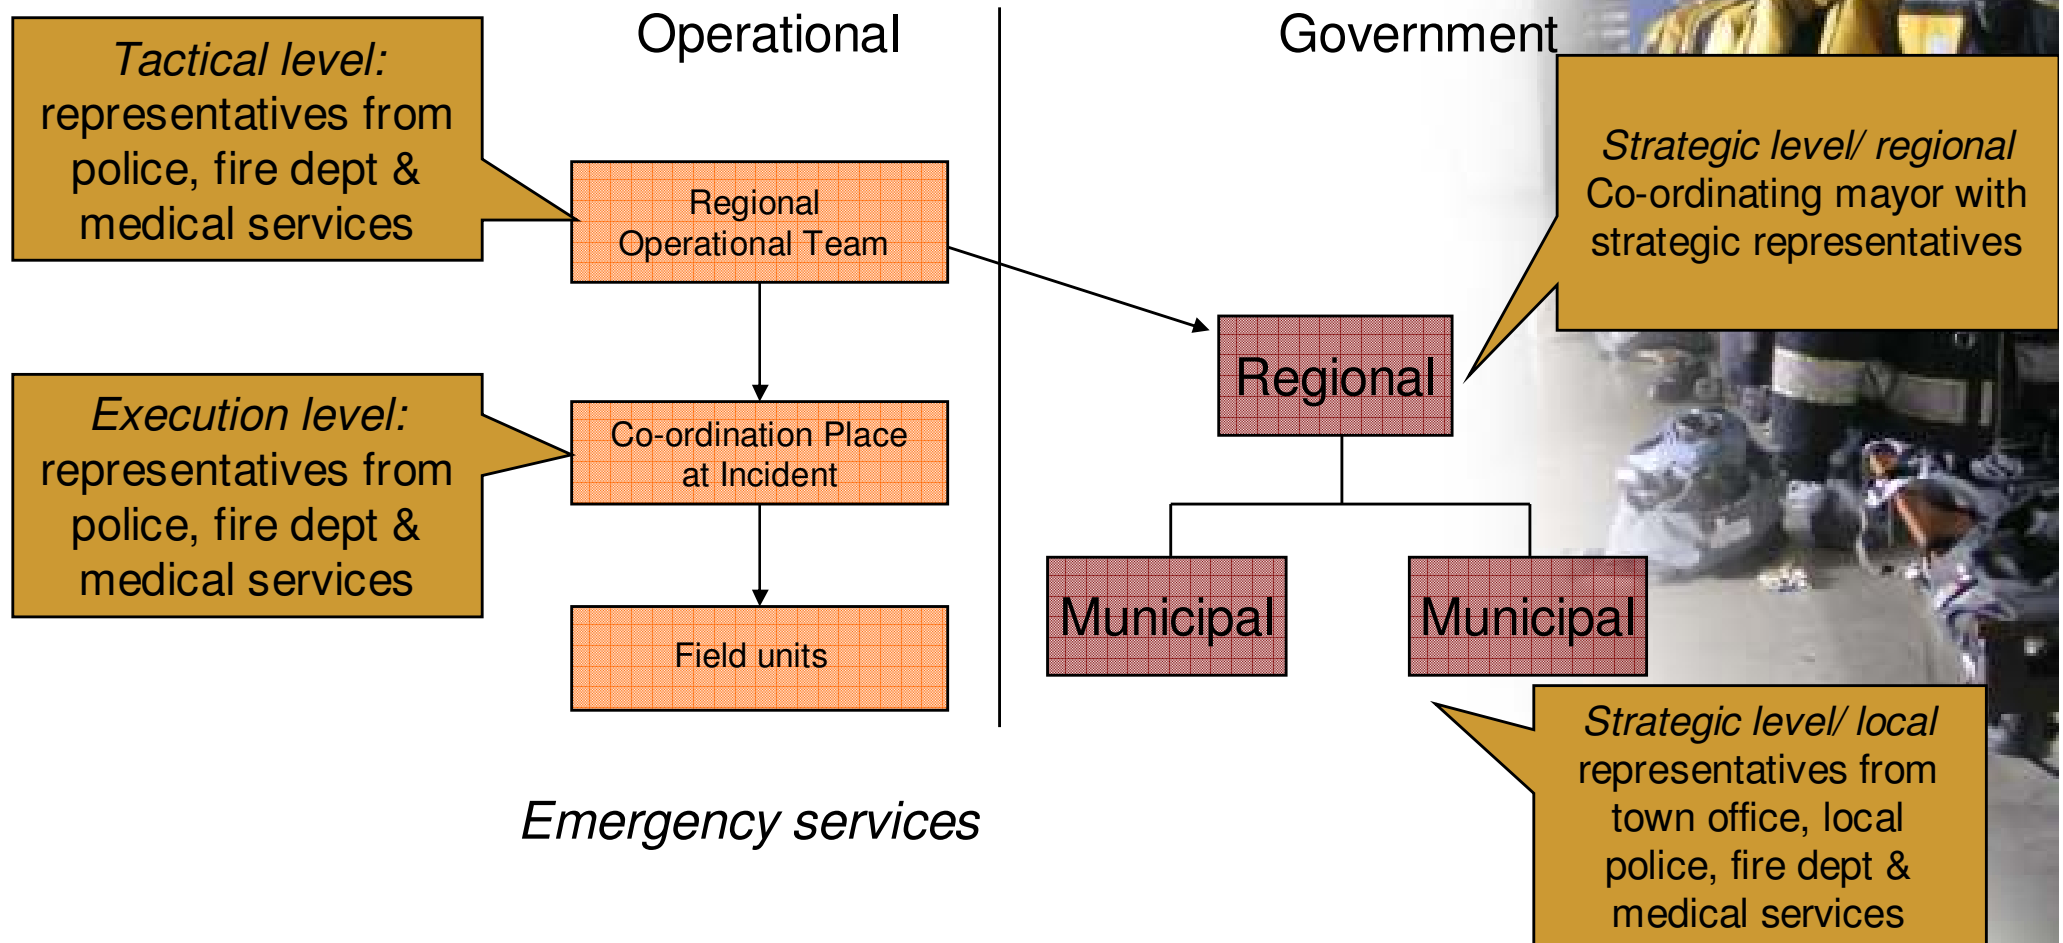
Operational

Government

Tactical level: representatives from police, fire dept & medical services

Regional Operational Team

Strategic level/ regional Co-ordinating mayor with strategic representatives

Regional

Execution level: representatives from police, fire dept & medical services

Co-ordination Place at Incident

Field units

Municipal

Municipal

Strategic level/ local representatives from town office, local police, fire dept & medical services

Emergency services